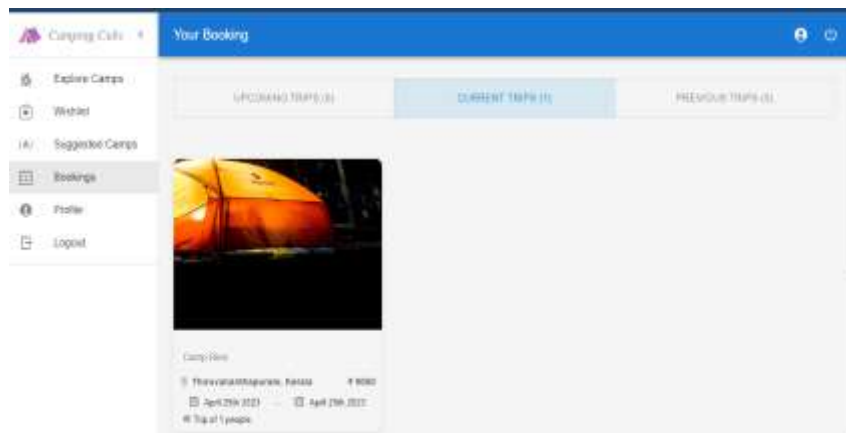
Camping Cafe

Your Booking

Explore Camps

Wishlist

Suggested Camps

Bookings

Profile

Logout

UPCOMING TRIPS (0)

CURRENT TRIPS (1)

PREVIOUS TRIPS (0)

Camp Hive

Thiruvananthapuram, Kerala

₹ 8000

April 25th 2023

April 29th 2023

Trip of 1 people